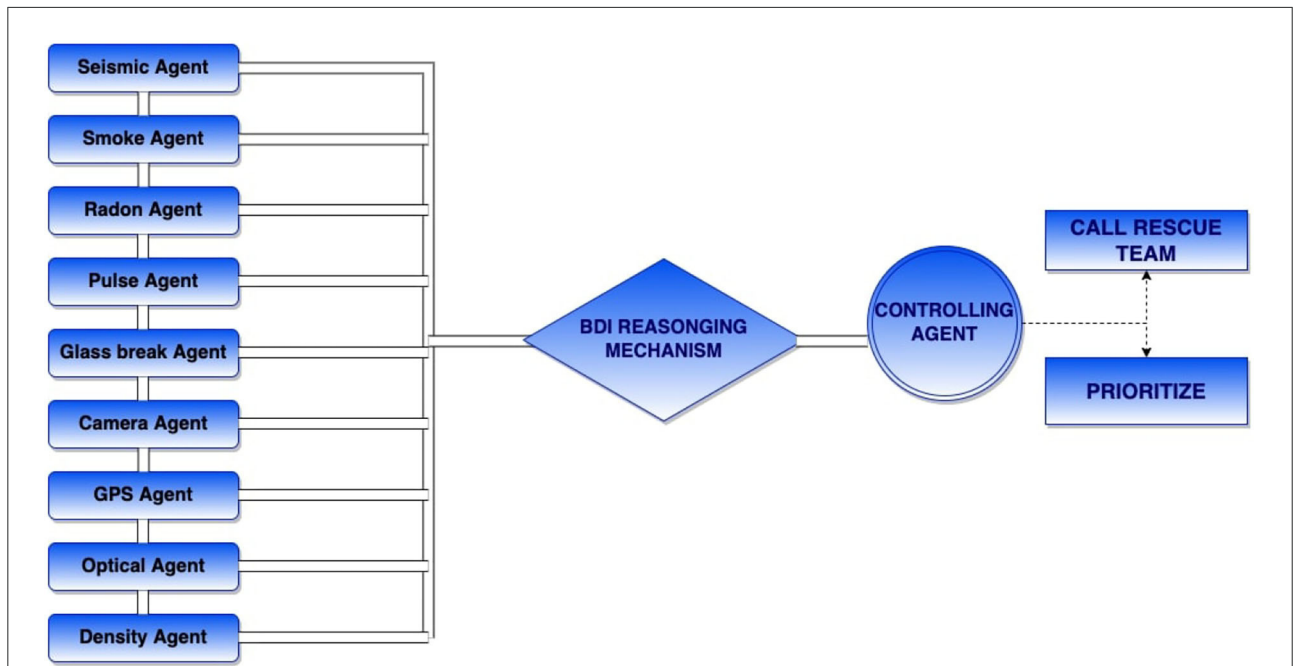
Seismic Agent

Smoke Agent

Radon Agent

Pulse Agent

Glass break Agent

Camera Agent

GPS Agent

Optical Agent

Density Agent

BDI REASONGING MECHANISM

CONTROLLING AGENT

CALL RESCUE TEAM

PRIORITIZE